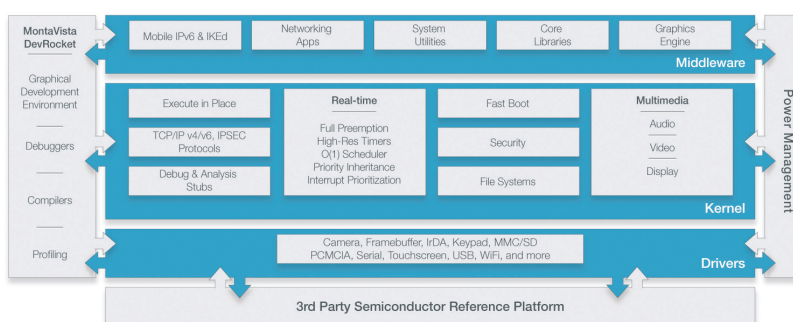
MontaVista DevRocket

Graphical Development Environment

Debuggers

Compilers

Profiling

Mobile IPv6 & IKEd

Networking Apps

System Utilities

Core Libraries

Graphics Engine

Middleware

Execute in Place

TCP/IP v4/v6, IPSEC Protocols

Debug & Analysis Stubs

Real-time

Full Preemption
High-Res Timers
O(1) Scheduler
Priority Inheritance
Interrupt Prioritization

Fast Boot

Security

File Systems

Multimedia

Audio

Video

Display

Kernel

Camera, Framebuffer, IrDA, Keypad, MMC/SD
PCMCIA, Serial, Touchscreen, USB, WiFi, and more

Drivers

Power Management

3rd Party Semiconductor Reference Platform